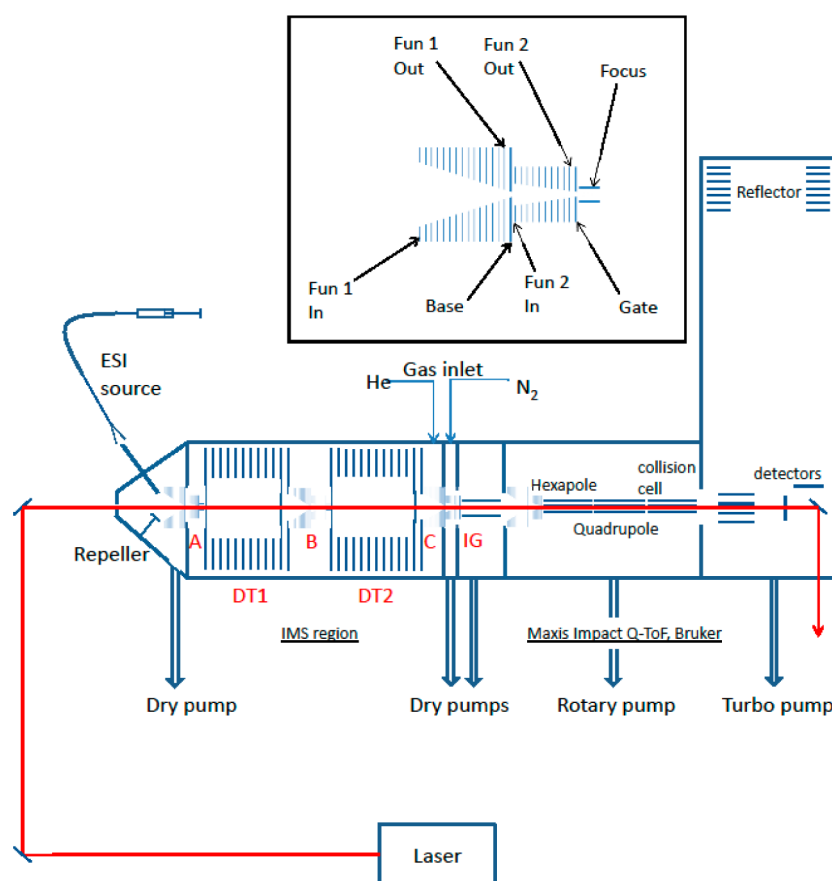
Fun 1 Out

Fun 2 Out

Focus

Fun 1 In

Base

Fun 2 In

Gate

Reflector

ESI source

He

Gas inlet

$N_2$

collision cell

detectors

Hexapole

Quadrupole

Repeller

A

B

C

IG

DT1

DT2

IMS region

Maxis Impact Q-ToF, Bruker

Dry pump

Dry pumps

Rotary pump

Turbo pump

Laser